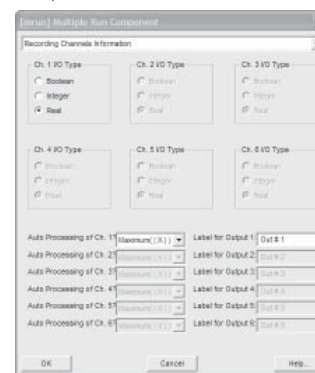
[mrun] Multiple Run Component

Recording Channels Information

Ch. 1 I/O Type
Boolean
Integer
Real

Ch. 2 I/O Type
Boolean
Integer
Real

Ch. 3 I/O Type
Boolean
Integer
Real

Ch. 4 I/O Type
Boolean
Integer
Real

Ch. 5 I/O Type
Boolean
Integer
Real

Ch. 6 I/O Type
Boolean
Integer
Real

Auto Processing of Ch. 1? Maximum(|X|) Label for Output 1: Out # 1
Auto Processing of Ch. 2? Maximum(|X|) Label for Output 2: Out # 2
Auto Processing of Ch. 3? Maximum(|X|) Label for Output 3: Out # 3
Auto Processing of Ch. 4? Maximum(|X|) Label for Output 4: Out # 4
Auto Processing of Ch. 5? Maximum(|X|) Label for Output 5: Out # 5
Auto Processing of Ch. 6? Maximum(|X|) Label for Output 6: Out # 6

OK Cancel Help